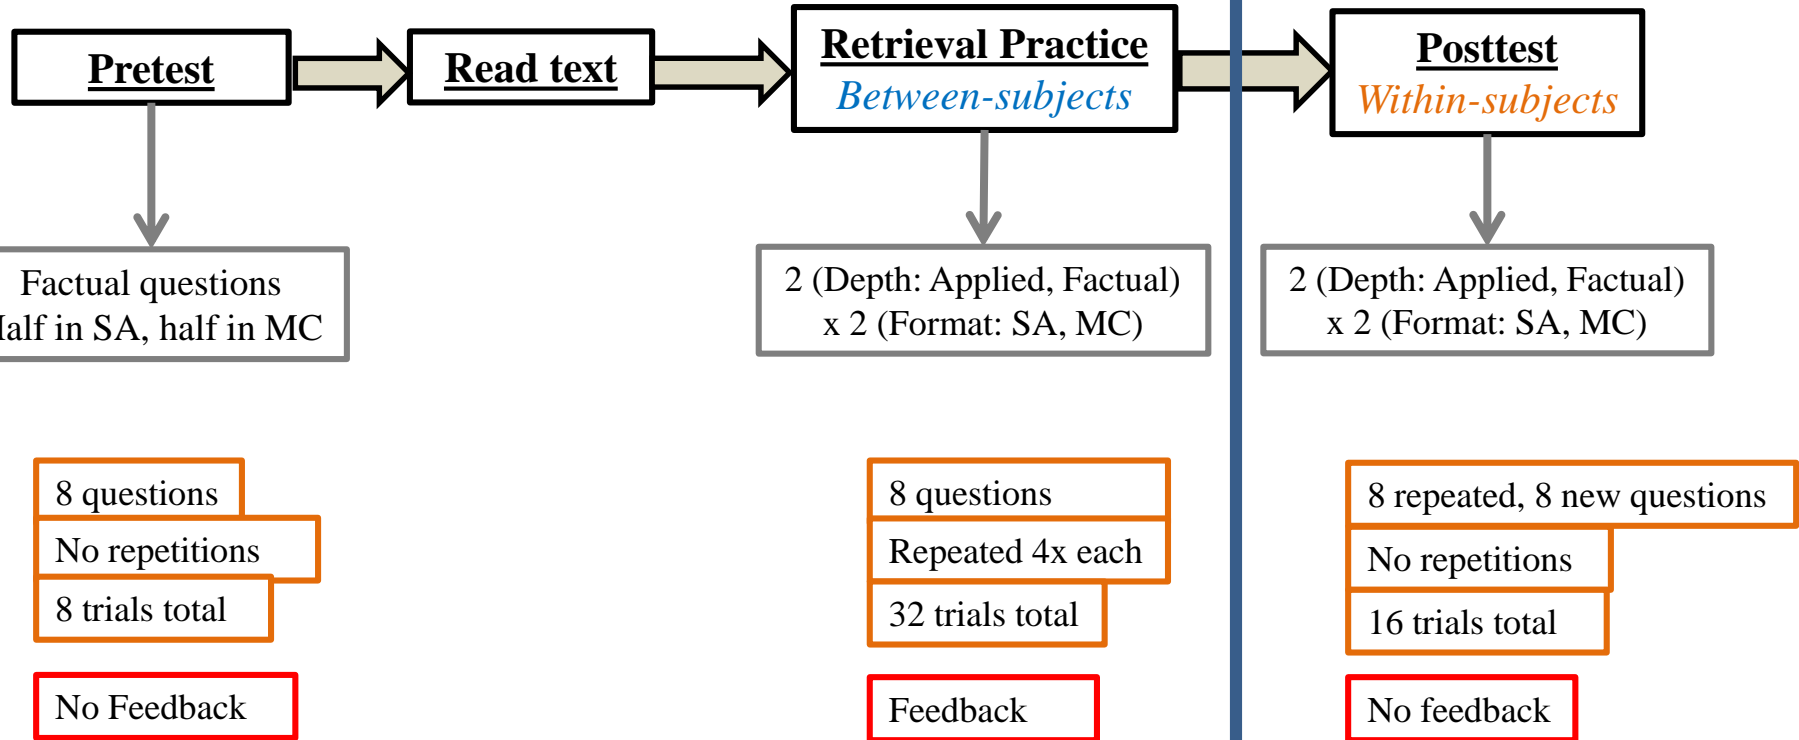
Pretest

Read text

Retrieval Practice
Between-subjects

Posttest
Within-subjects

Factual questions
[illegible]alf in SA, half in MC

2 (Depth: Applied, Factual) x 2 (Format: SA, MC)

2 (Depth: Applied, Factual) x 2 (Format: SA, MC)

8 questions
No repetitions
8 trials total

No Feedback

8 questions
Repeated 4x each
32 trials total

Feedback

8 repeated, 8 new questions
No repetitions
16 trials total

No feedback